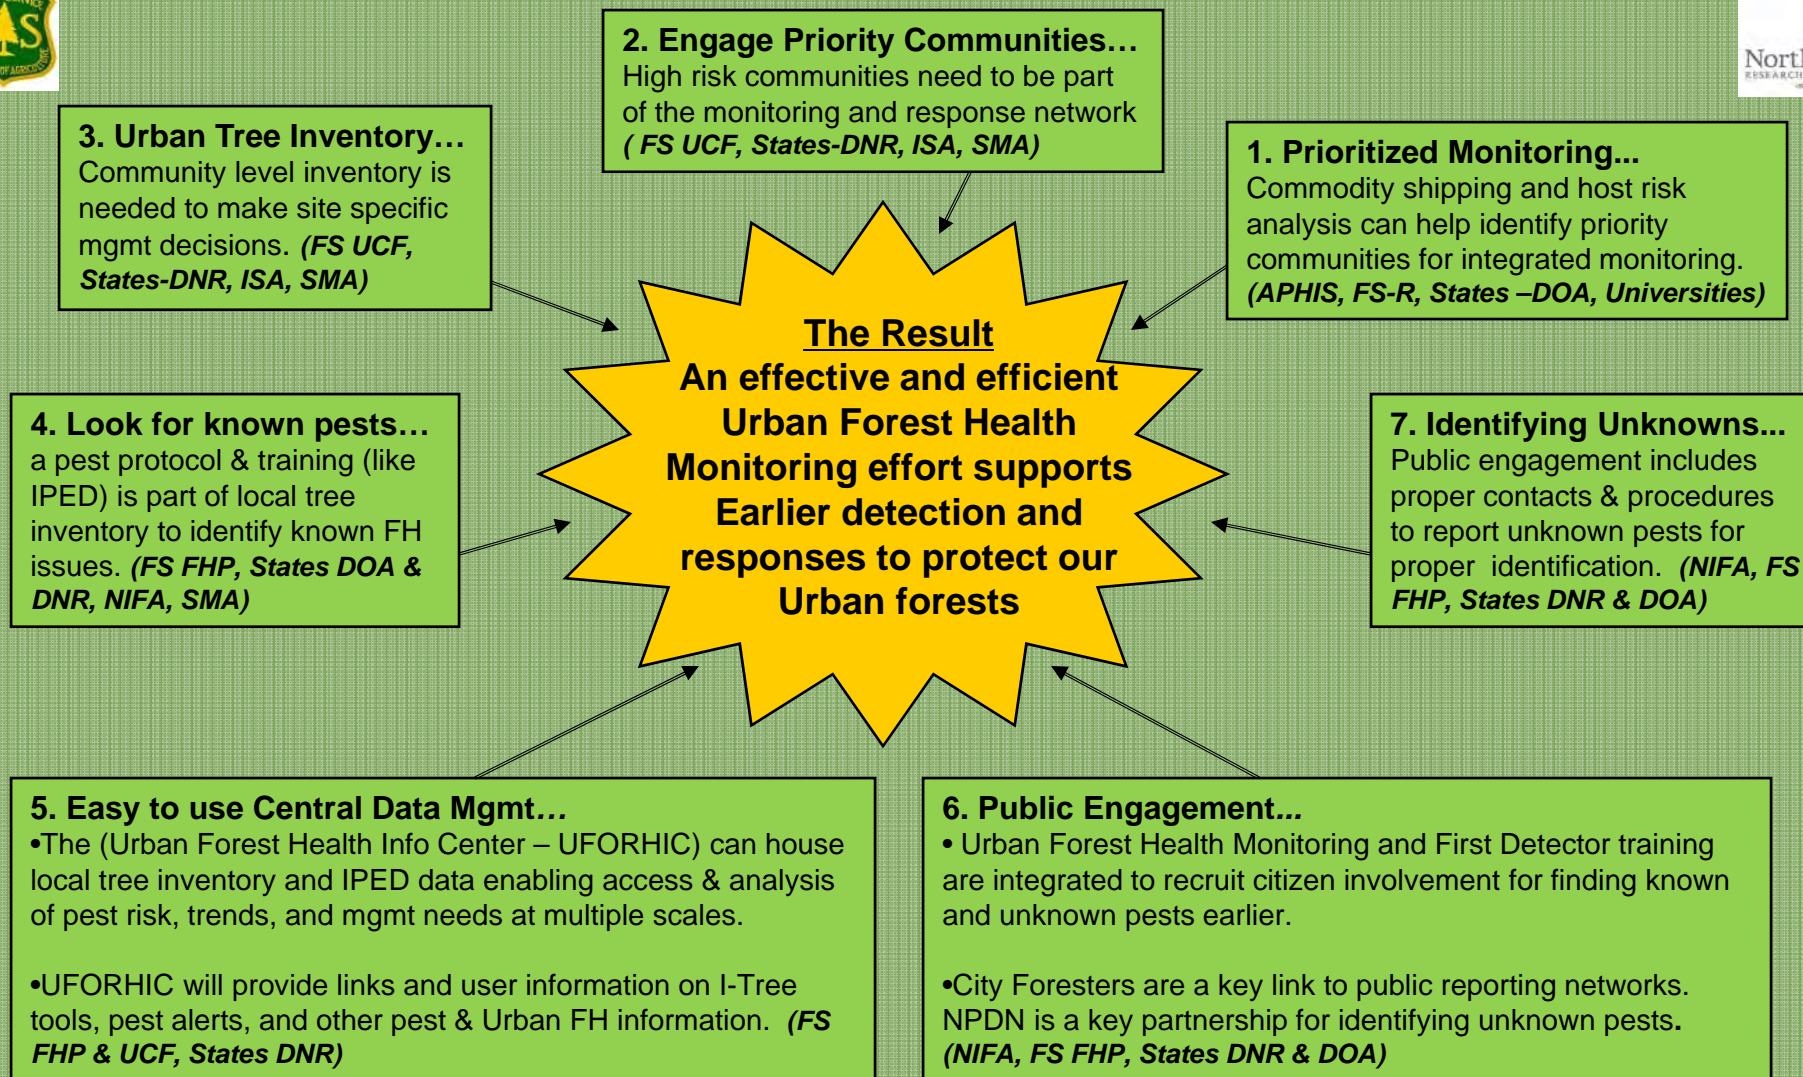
2. Engage Priority Communities…
High risk communities need to be part of the monitoring and response network ( FS UCF, States-DNR, ISA, SMA)

3. Urban Tree Inventory…
Community level inventory is needed to make site specific mgmt decisions. (FS UCF, States-DNR, ISA, SMA)

1. Prioritized Monitoring...
Commodity shipping and host risk analysis can help identify priority communities for integrated monitoring. (APHIS, FS-R, States –DOA, Universities)

The Result
An effective and efficient Urban Forest Health Monitoring effort supports Earlier detection and responses to protect our Urban forests

4. Look for known pests…
a pest protocol & training (like IPED) is part of local tree inventory to identify known FH issues. (FS FHP, States DOA & DNR, NIFA, SMA)

7. Identifying Unknowns...
Public engagement includes proper contacts & procedures to report unknown pests for proper identification. (NIFA, FS FHP, States DNR & DOA)

5. Easy to use Central Data Mgmt…
•The (Urban Forest Health Info Center – UFORHIC) can house local tree inventory and IPED data enabling access & analysis of pest risk, trends, and mgmt needs at multiple scales.

•UFORHIC will provide links and user information on I-Tree tools, pest alerts, and other pest & Urban FH information. (FS FHP & UCF, States DNR)

6. Public Engagement...
• Urban Forest Health Monitoring and First Detector training are integrated to recruit citizen involvement for finding known and unknown pests earlier.

•City Foresters are a key link to public reporting networks. NPDN is a key partnership for identifying unknown pests. (NIFA, FS FHP, States DNR & DOA)

Nortl